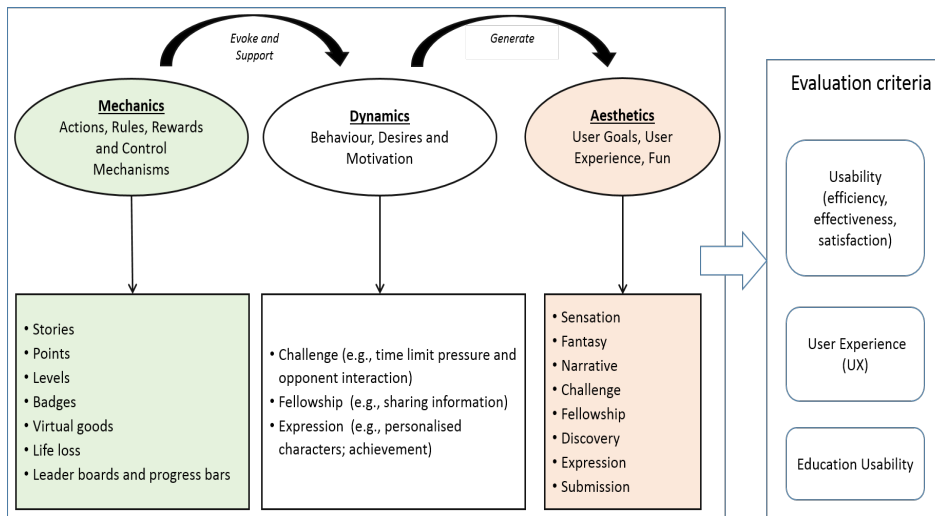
Evoke and Support

Generate

Mechanics
Actions, Rules, Rewards and Control Mechanisms

Dynamics
Behaviour, Desires and Motivation

Aesthetics
User Goals, User Experience, Fun

• Stories
• Points
• Levels
• Badges
• Virtual goods
• Life loss
• Leader boards and progress bars

• Challenge (e.g., time limit pressure and opponent interaction)
• Fellowship (e.g., sharing information)
• Expression (e.g., personalised characters; achievement)

• Sensation
• Fantasy
• Narrative
• Challenge
• Fellowship
• Discovery
• Expression
• Submission

Evaluation criteria

Usability (efficiency, effectiveness, satisfaction)

User Experience (UX)

Education Usability